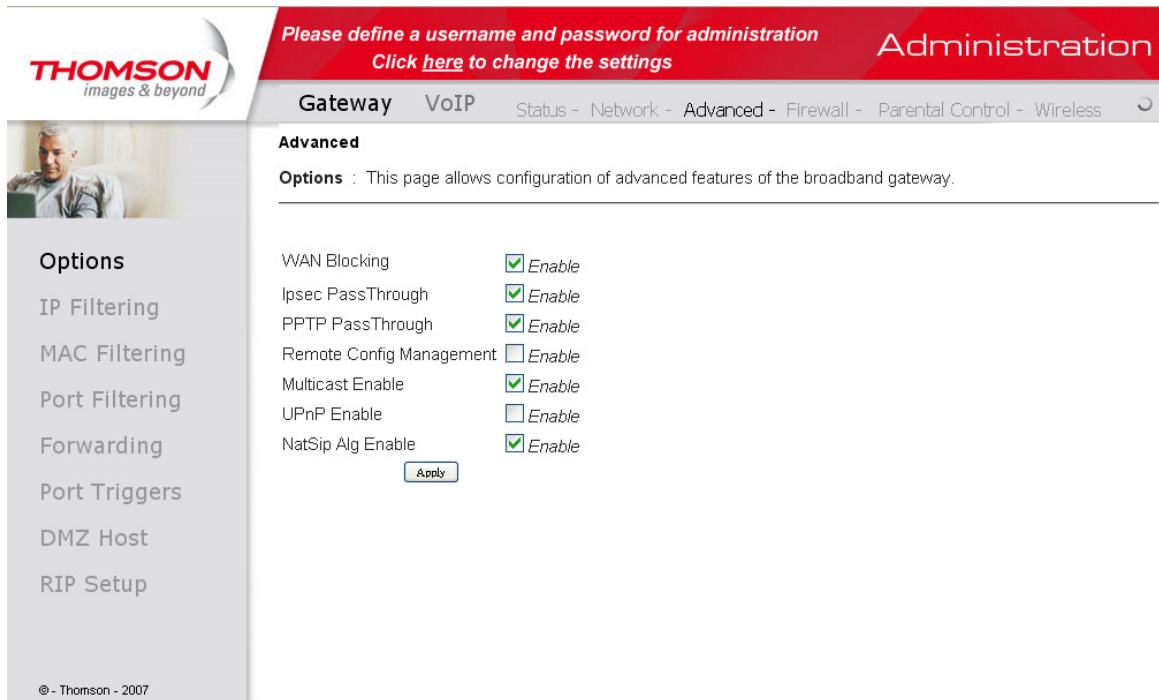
THOMSON
images & beyond

Please define a username and password for administration
Click here to change the settings

Administration

Gateway VoIP Status - Network - Advanced - Firewall - Parental Control - Wireless

Advanced

Options : This page allows configuration of advanced features of the broadband gateway.

| | |
|---|---|
| WAN Blocking | Enable |
| Ipsec PassThrough | Enable |
| PPTP PassThrough | Enable |
| Remote Config Management | Enable |
| Multicast Enable | Enable |
| UPnP Enable | Enable |
| NatSip Alg Enable | Enable |

Apply

Options
IP Filtering
MAC Filtering
Port Filtering
Forwarding
Port Triggers
DMZ Host
RIP Setup

© - Thomson - 2007